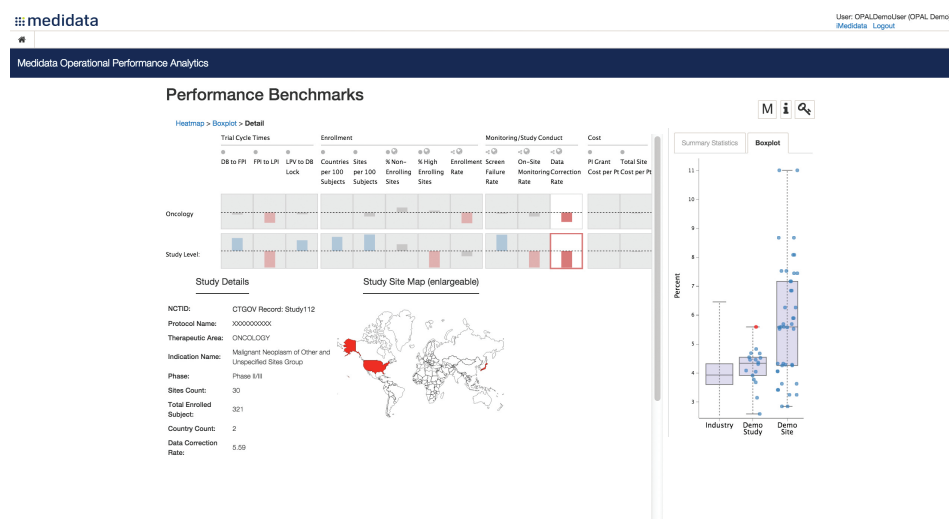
medidata

User: OPALDemoUser (OPAL Demo
iMedidata Logout

Medidata Operational Performance Analytics

Performance Benchmarks

M i

Heatmap > Boxplot > Detail

Trial Cycle Times
DB to FPI
FPI to LPI
LPV to DB Lock

Enrollment
Countries per 100 Subjects
Sites per 100 Subjects
% Non-Enrolling Sites
% High Enrolling Sites
Enrollment Rate

Monitoring/Study Conduct
Screen Failure Rate
On-Site Monitoring Rate
Data Correction Rate

Cost
PI Grant Cost per Pt
Total Site Cost per Pt

Oncology

Study Level:

Study Details

| NCTID: | CTGOV Record: Study112 |
|---|---|
| Protocol Name: | XXXXXXXXXX |
| Therapeutic Area: | ONCOLOGY |
| Indication Name: | Malignant Neoplasm of Other and Unspecified Sites Group |
| Phase: | Phase II/III |
| Sites Count: | 30 |
| Total Enrolled Subject: | 321 |
| Country Count: | 2 |
| Data Correction Rate: | 5.59 |

Study Site Map (enlargeable)

Summary Statistics
Boxplot

Percent
11
10
9
8
7
6
5
4
3

Industry
Demo Study
Demo Site